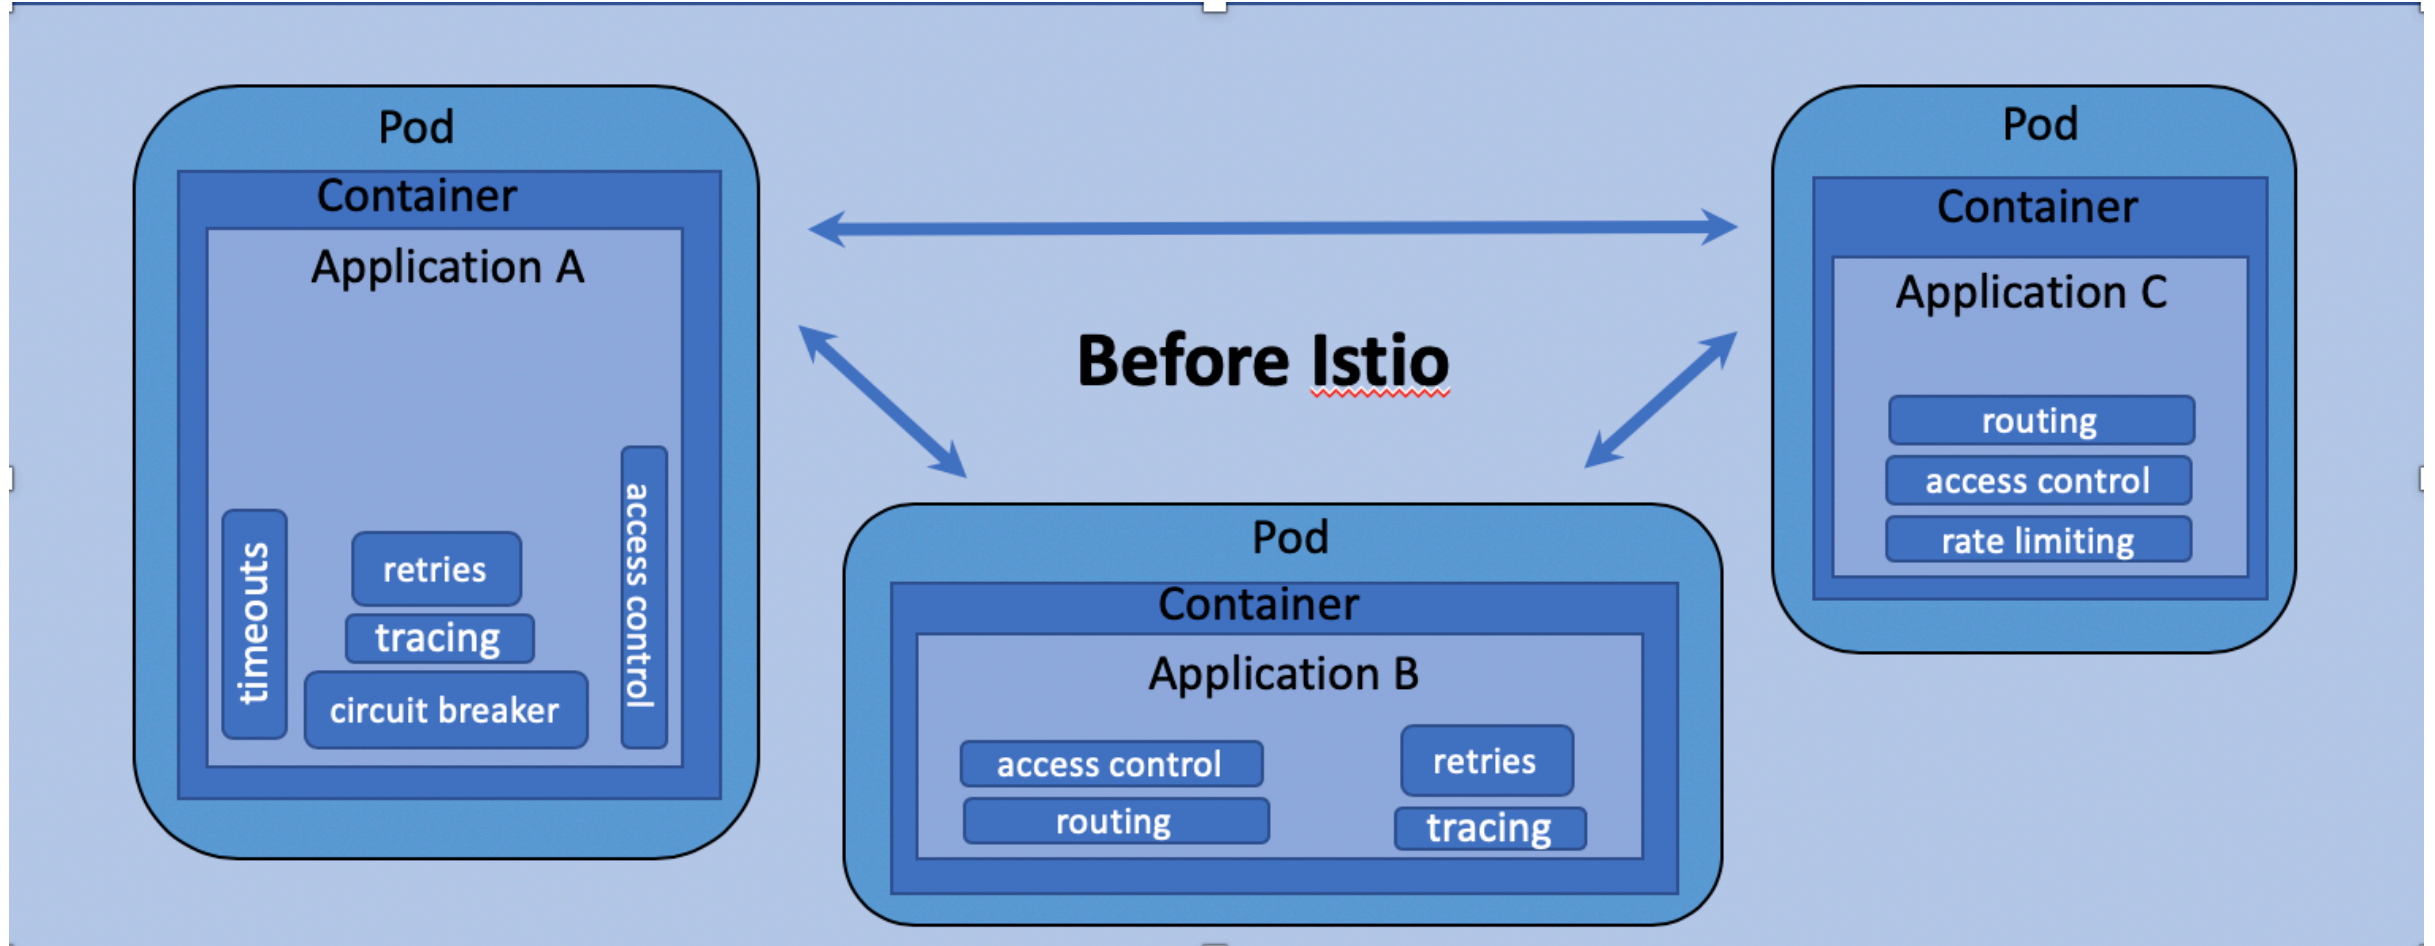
Pod

Container

Application A

timeouts

retries

tracing

circuit breaker

access control

Before Istio

Pod

Container

Application C

routing

access control

rate limiting

Pod

Container

Application B

access control

routing

retries

tracing